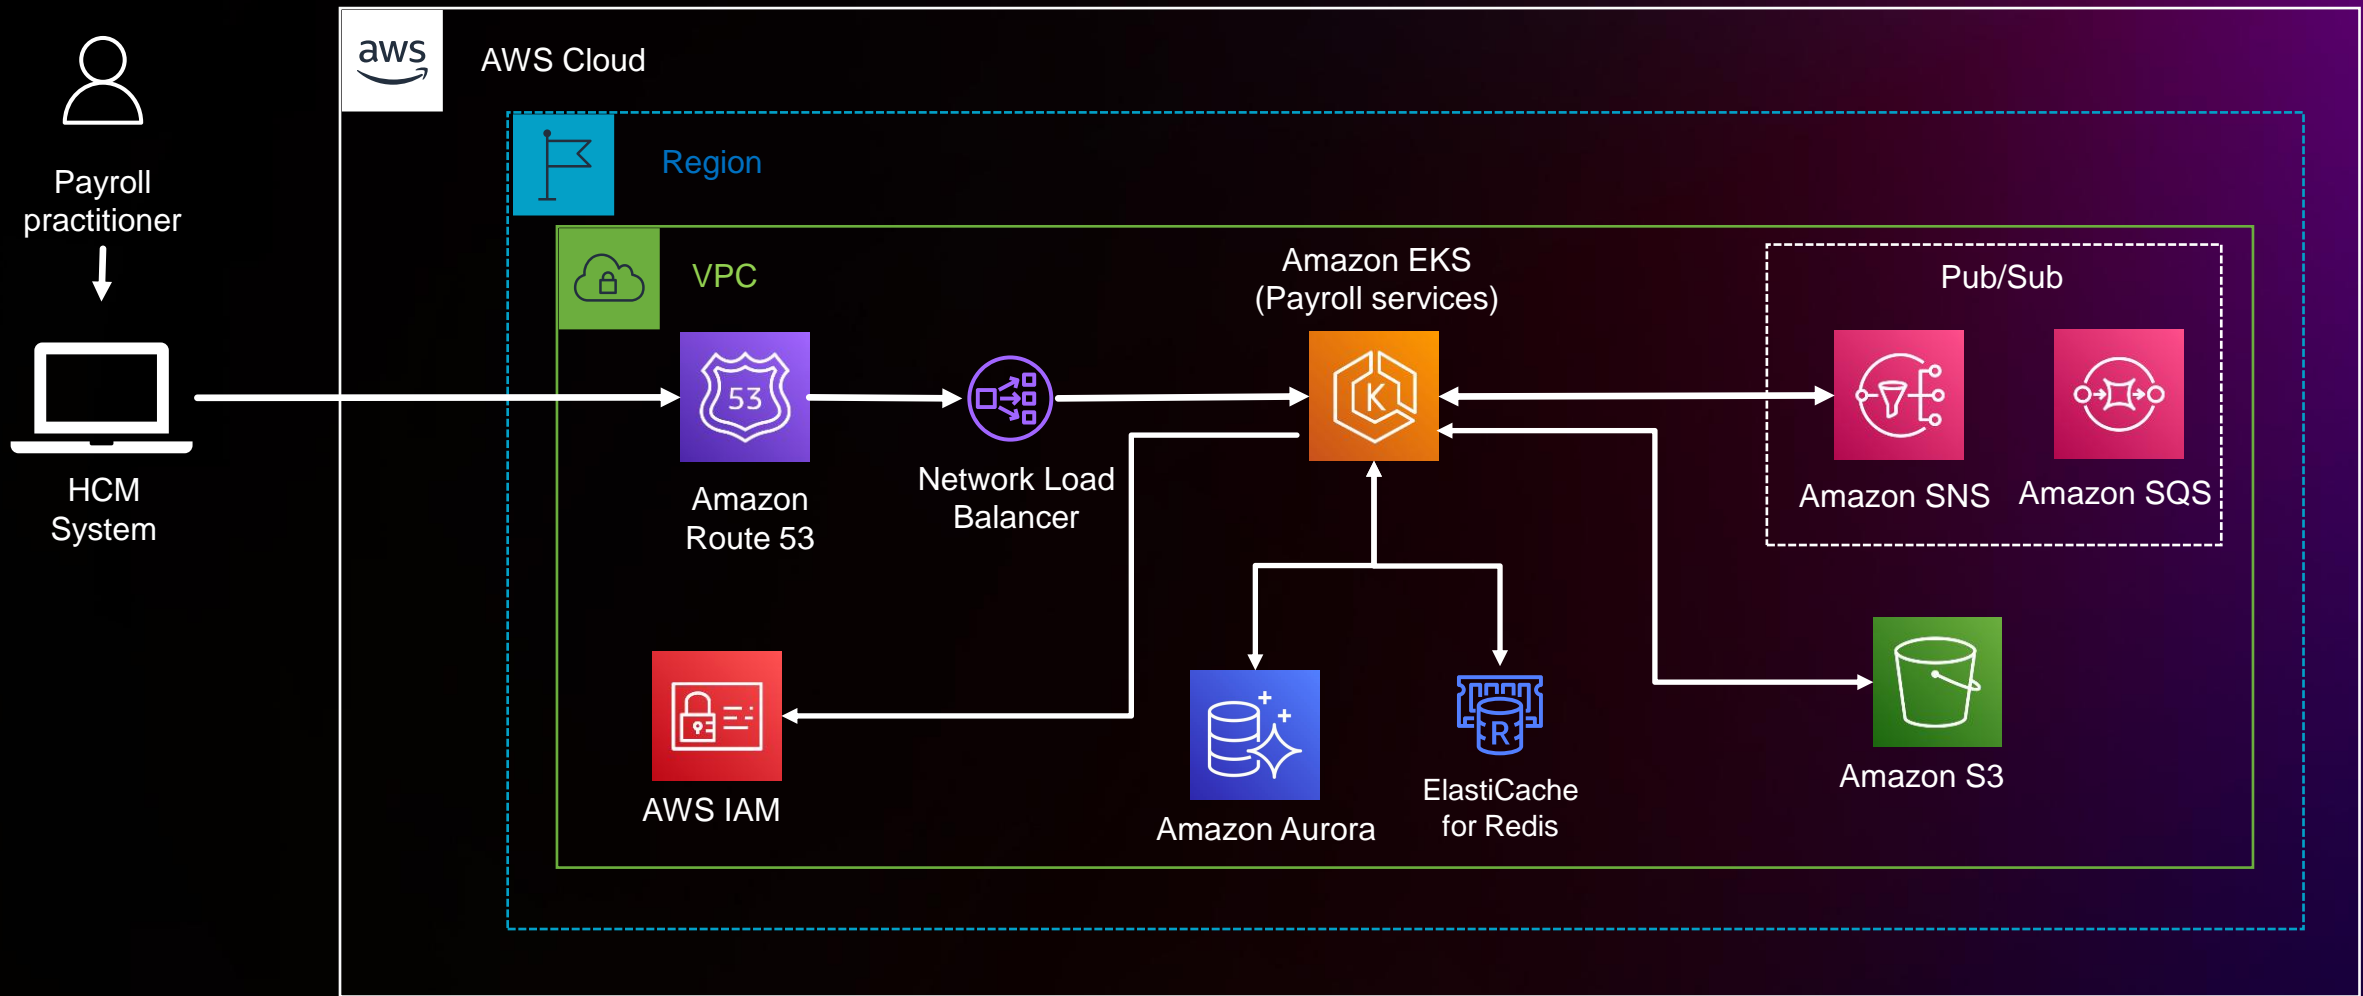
Payroll practitioner

HCM System

aws

AWS Cloud

Region

VPC

Amazon EKS (Payroll services)

Pub/Sub

53

Amazon Route 53

Network Load Balancer

Amazon SNS

Amazon SQS

AWS IAM

Amazon Aurora

ElastiCache for Redis

Amazon S3